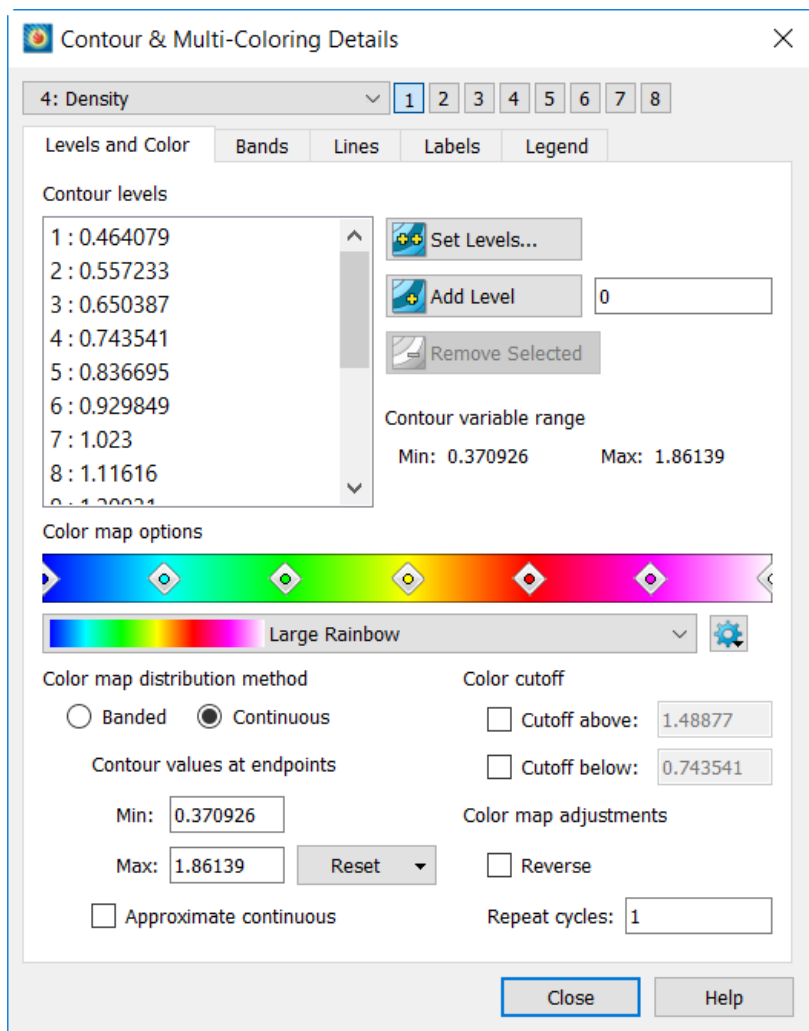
Contour & Multi-Coloring Details

4: Density 1 2 3 4 5 6 7 8

Levels and Color | Bands | Lines | Labels | Legend

Contour levels

1 : 0.464079
2 : 0.557233
3 : 0.650387
4 : 0.743541
5 : 0.836695
6 : 0.929849
7 : 1.023
8 : 1.11616
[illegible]

Set Levels...

Add Level 0

Remove Selected

Contour variable range

Min: 0.370926 Max: 1.86139

Color map options

Large Rainbow

Color map distribution method

Banded Continuous

Contour values at endpoints

Min: 0.370926

Max: 1.86139 Reset

Approximate continuous

Color cutoff

Cutoff above: 1.48877

Cutoff below: 0.743541

Color map adjustments

Reverse

Repeat cycles: 1

Close Help